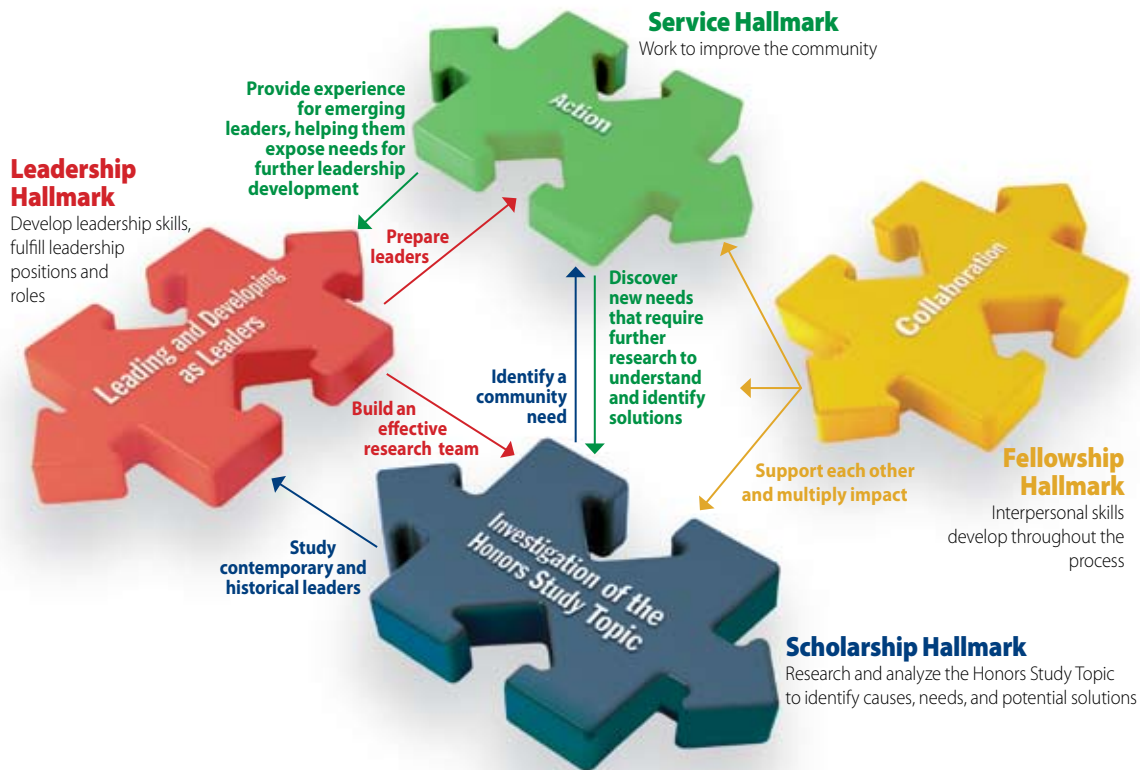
Service Hallmark
Work to improve the community

Provide experience for emerging leaders, helping them expose needs for further leadership development

Action

Leadership Hallmark
Develop leadership skills, fulfill leadership positions and roles

Prepare leaders

Leading and Developing as Leaders

Discover new needs that require further research to understand and identify solutions

Identify a community need

Collaboration

Build an effective research team

Support each other and multiply impact

Fellowship Hallmark
Interpersonal skills develop throughout the process

Study contemporary and historical leaders

Investigation of the Honors Study Topic

Scholarship Hallmark
Research and analyze the Honors Study Topic to identify causes, needs, and potential solutions